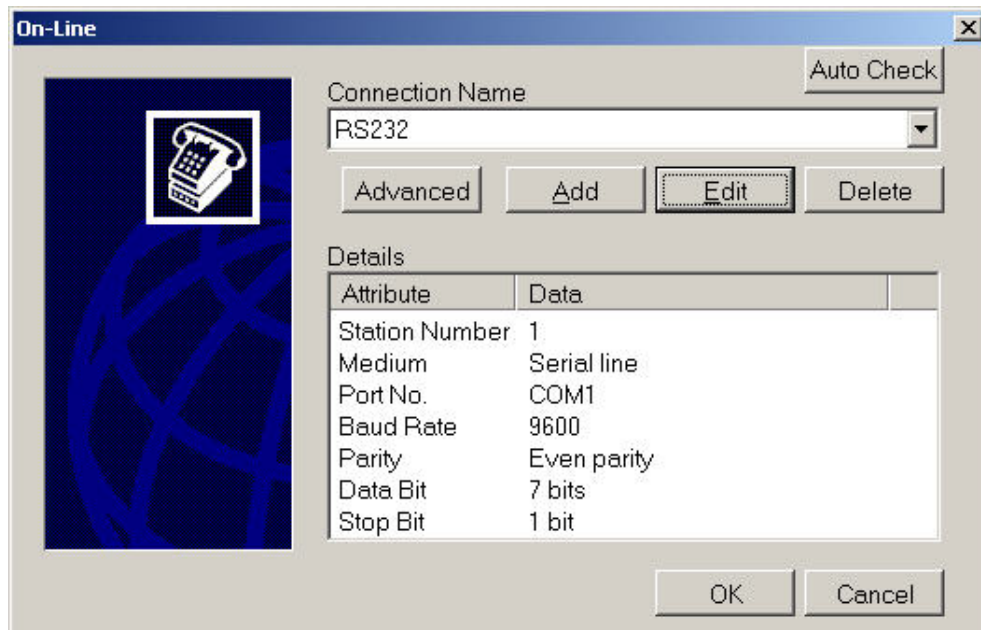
On-Line

×

Auto Check

Connection Name

RS232

Advanced

Add

Edit

Delete

Details

| Attribute | Data |
|---|---|
| Station Number | 1 |
| Medium | Serial line |
| Port No. | COM1 |
| Baud Rate | 9600 |
| Parity | Even parity |
| Data Bit | 7 bits |
| Stop Bit | 1 bit |

OK

Cancel